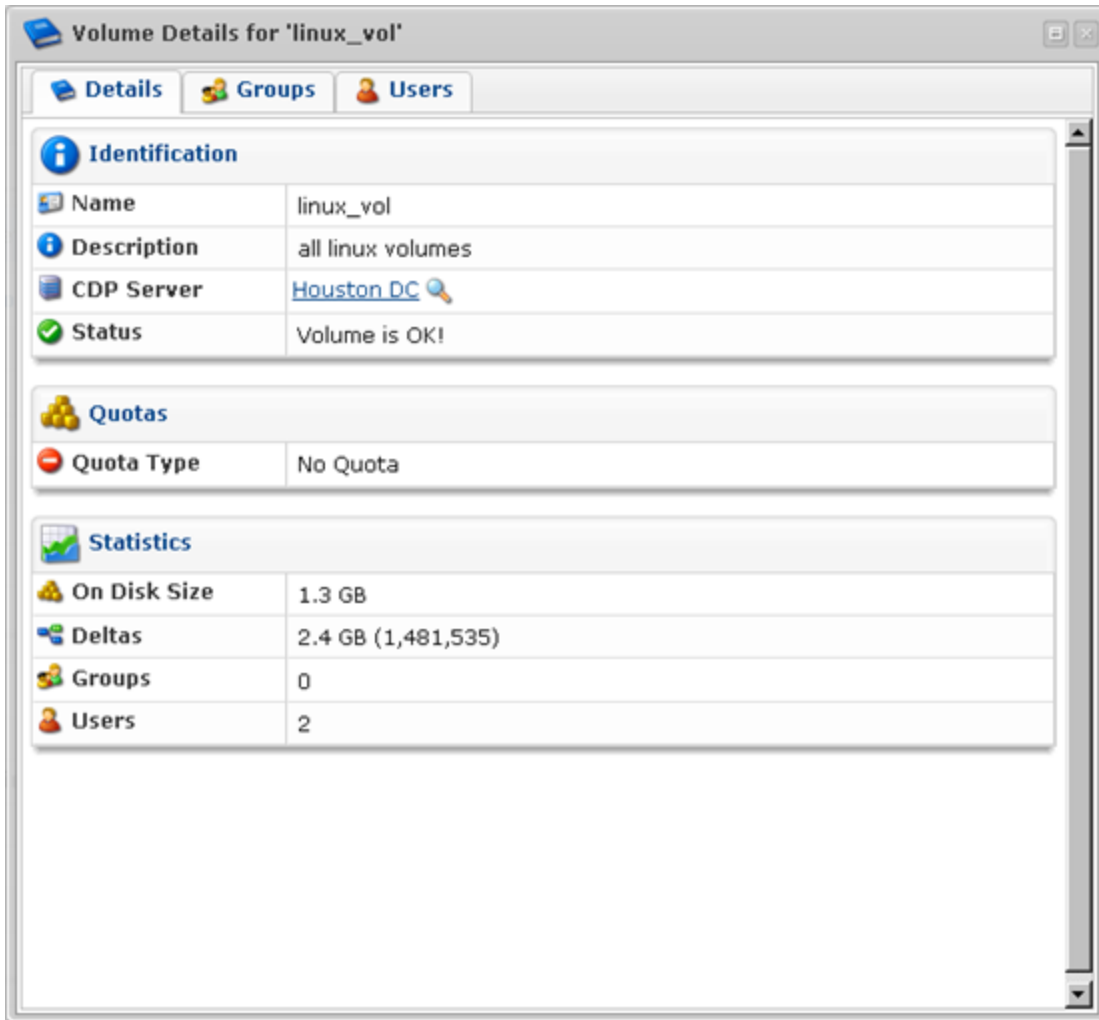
Volume Details for 'linux_vol'

Details | Groups | Users

Identification

| | |
|---|---|
| Name | linux_vol |
| Description | all linux volumes |
| CDP Server | Houston DC |
| Status | Volume is OK! |

Quotas

| | |
|---|---|
| Quota Type | No Quota |

Statistics

| | |
|---|---|
| On Disk Size | 1.3 GB |
| Deltas | 2.4 GB (1,481,535) |
| Groups | 0 |
| Users | 2 |